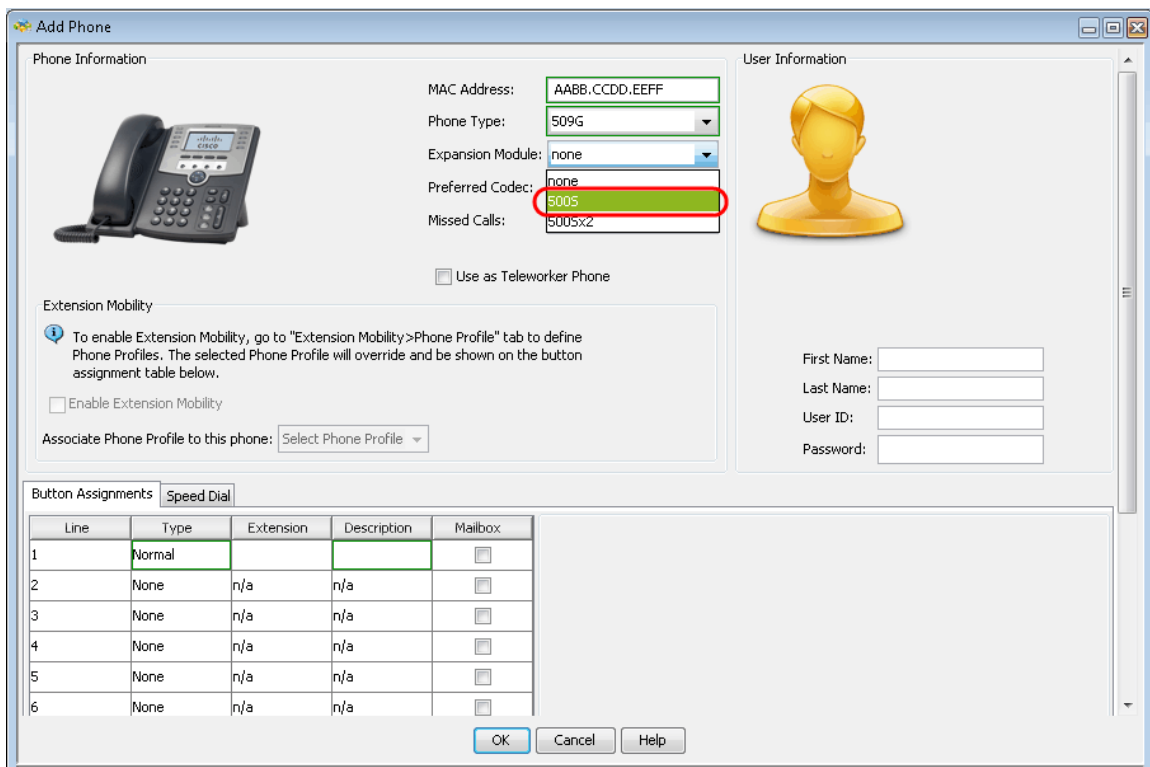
Add Phone

Phone Information

MAC Address: AABB.CCDD.EEFF

Phone Type: 509G

Expansion Module: none

Preferred Codec:

Missed Calls:

none
500S
500Sx2

Use as Teleworker Phone

User Information

Extension Mobility

To enable Extension Mobility, go to "Extension Mobility>Phone Profile" tab to define Phone Profiles. The selected Phone Profile will override and be shown on the button assignment table below.

Enable Extension Mobility

Associate Phone Profile to this phone: Select Phone Profile

First Name:
Last Name:
User ID:
Password:

Button Assignments | Speed Dial

| Line | Type | Extension | Description | Mailbox |
|---|---|---|---|---|
| 1 | Normal | | | |
| 2 | None | n/a | n/a | |
| 3 | None | n/a | n/a | |
| 4 | None | n/a | n/a | |
| 5 | None | n/a | n/a | |
| 6 | None | n/a | n/a | |

OK Cancel Help